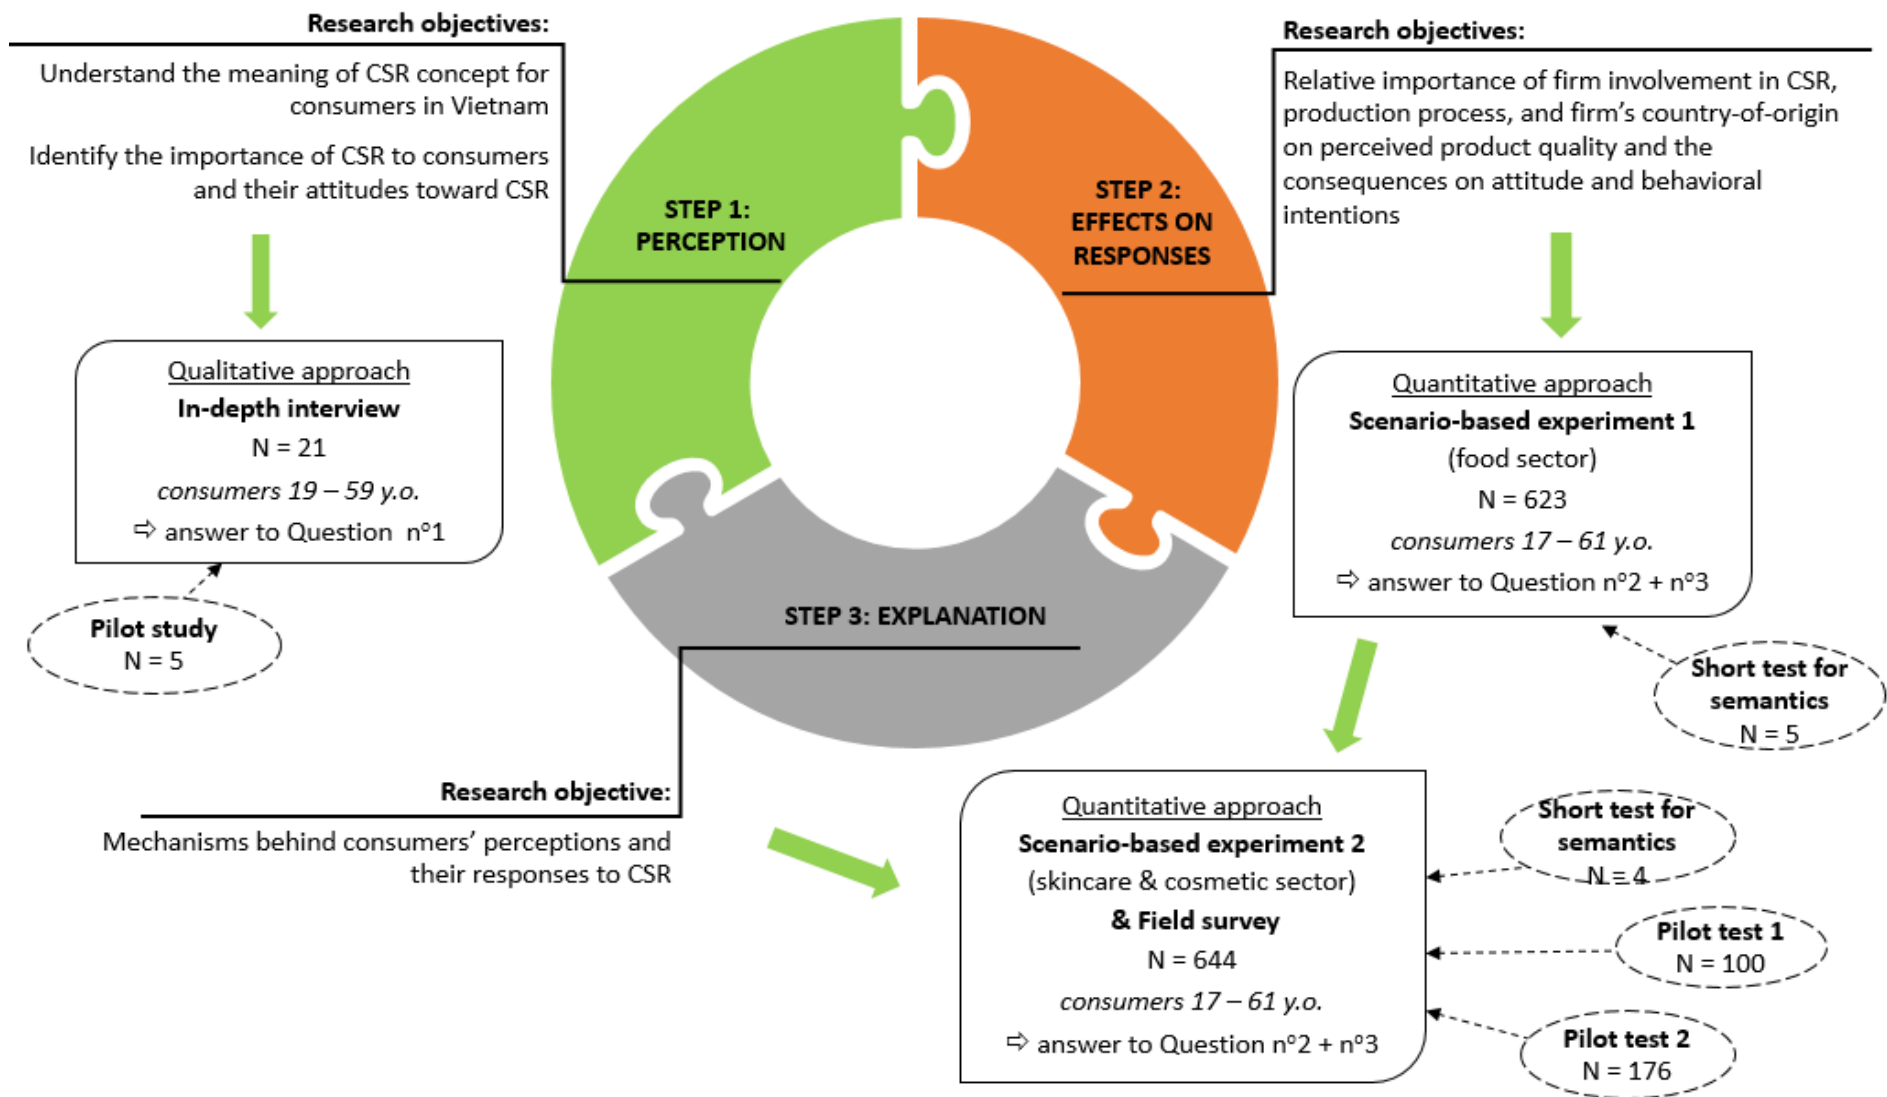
Research objectives:

Understand the meaning of CSR concept for consumers in Vietnam

Identify the importance of CSR to consumers and their attitudes toward CSR

STEP 1: PERCEPTION

STEP 2: EFFECTS ON RESPONSES

Research objectives:

Relative importance of firm involvement in CSR, production process, and firm's country-of-origin on perceived product quality and the consequences on attitude and behavioral intentions

Qualitative approach
In-depth interview
N = 21
consumers 19 – 59 y.o.
⇨ answer to Question n°1

Pilot study
N = 5

Quantitative approach
Scenario-based experiment 1
(food sector)
N = 623
consumers 17 – 61 y.o.
⇨ answer to Question n°2 + n°3

Short test for semantics
N = 5

STEP 3: EXPLANATION

Research objective:

Mechanisms behind consumers' perceptions and their responses to CSR

Quantitative approach
Scenario-based experiment 2
(skincare & cosmetic sector)
& Field survey
N = 644
consumers 17 – 61 y.o.
⇨ answer to Question n°2 + n°3

Short test for semantics
N = 4

Pilot test 1
N = 100

Pilot test 2
N = 176